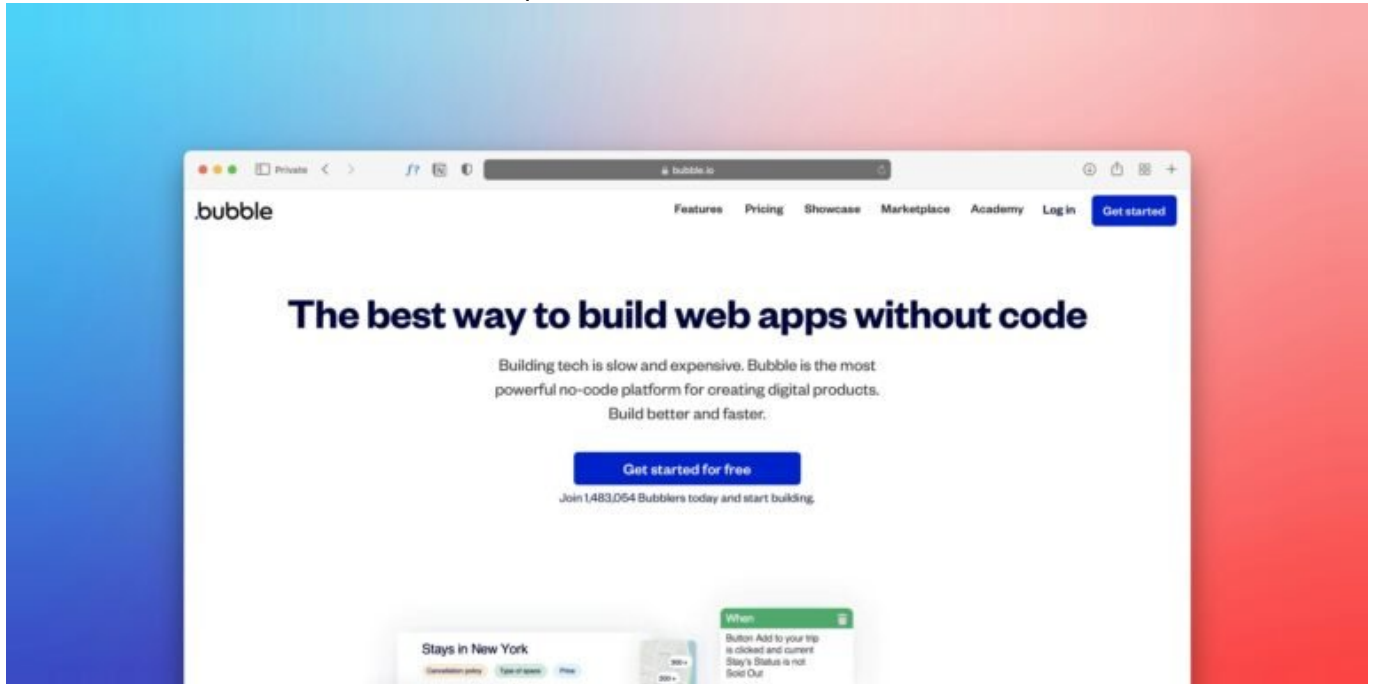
Private

bubble.io

.bubble

Features Pricing Showcase Marketplace Academy Log in Get started

The best way to build web apps without code

Building tech is slow and expensive. Bubble is the most powerful no-code platform for creating digital products. Build better and faster.

Get started for free

Join 1,483,054 Bubblers today and start building.

Stays in New York

Cancellation policy Type of space Price

When

Button Add to your trip is clicked and current Stay's Status is not Sold Out